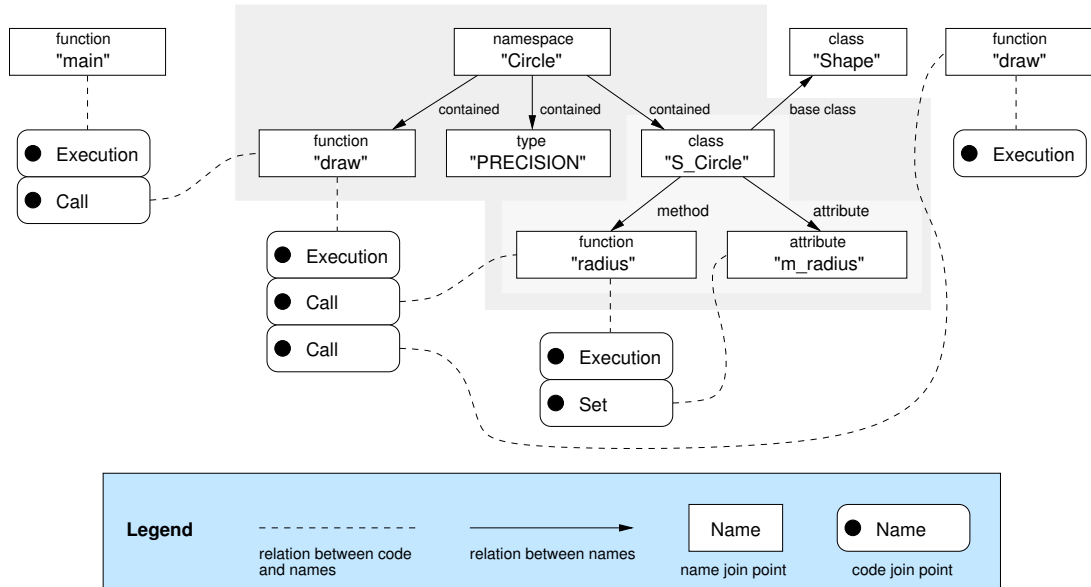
function
"main"

Execution

Call

namespace
"Circle"

contained

contained

contained

function
"draw"

type
"PRECISION"

class
"S_Circle"

class
"Shape"

base class

function
"draw"

Execution

Execution

Call

Call

method

attribute

function
"radius"

attribute
"m_radius"

Execution

Set

Legend

relation between code and names

relation between names

Name

name join point

Name

code join point